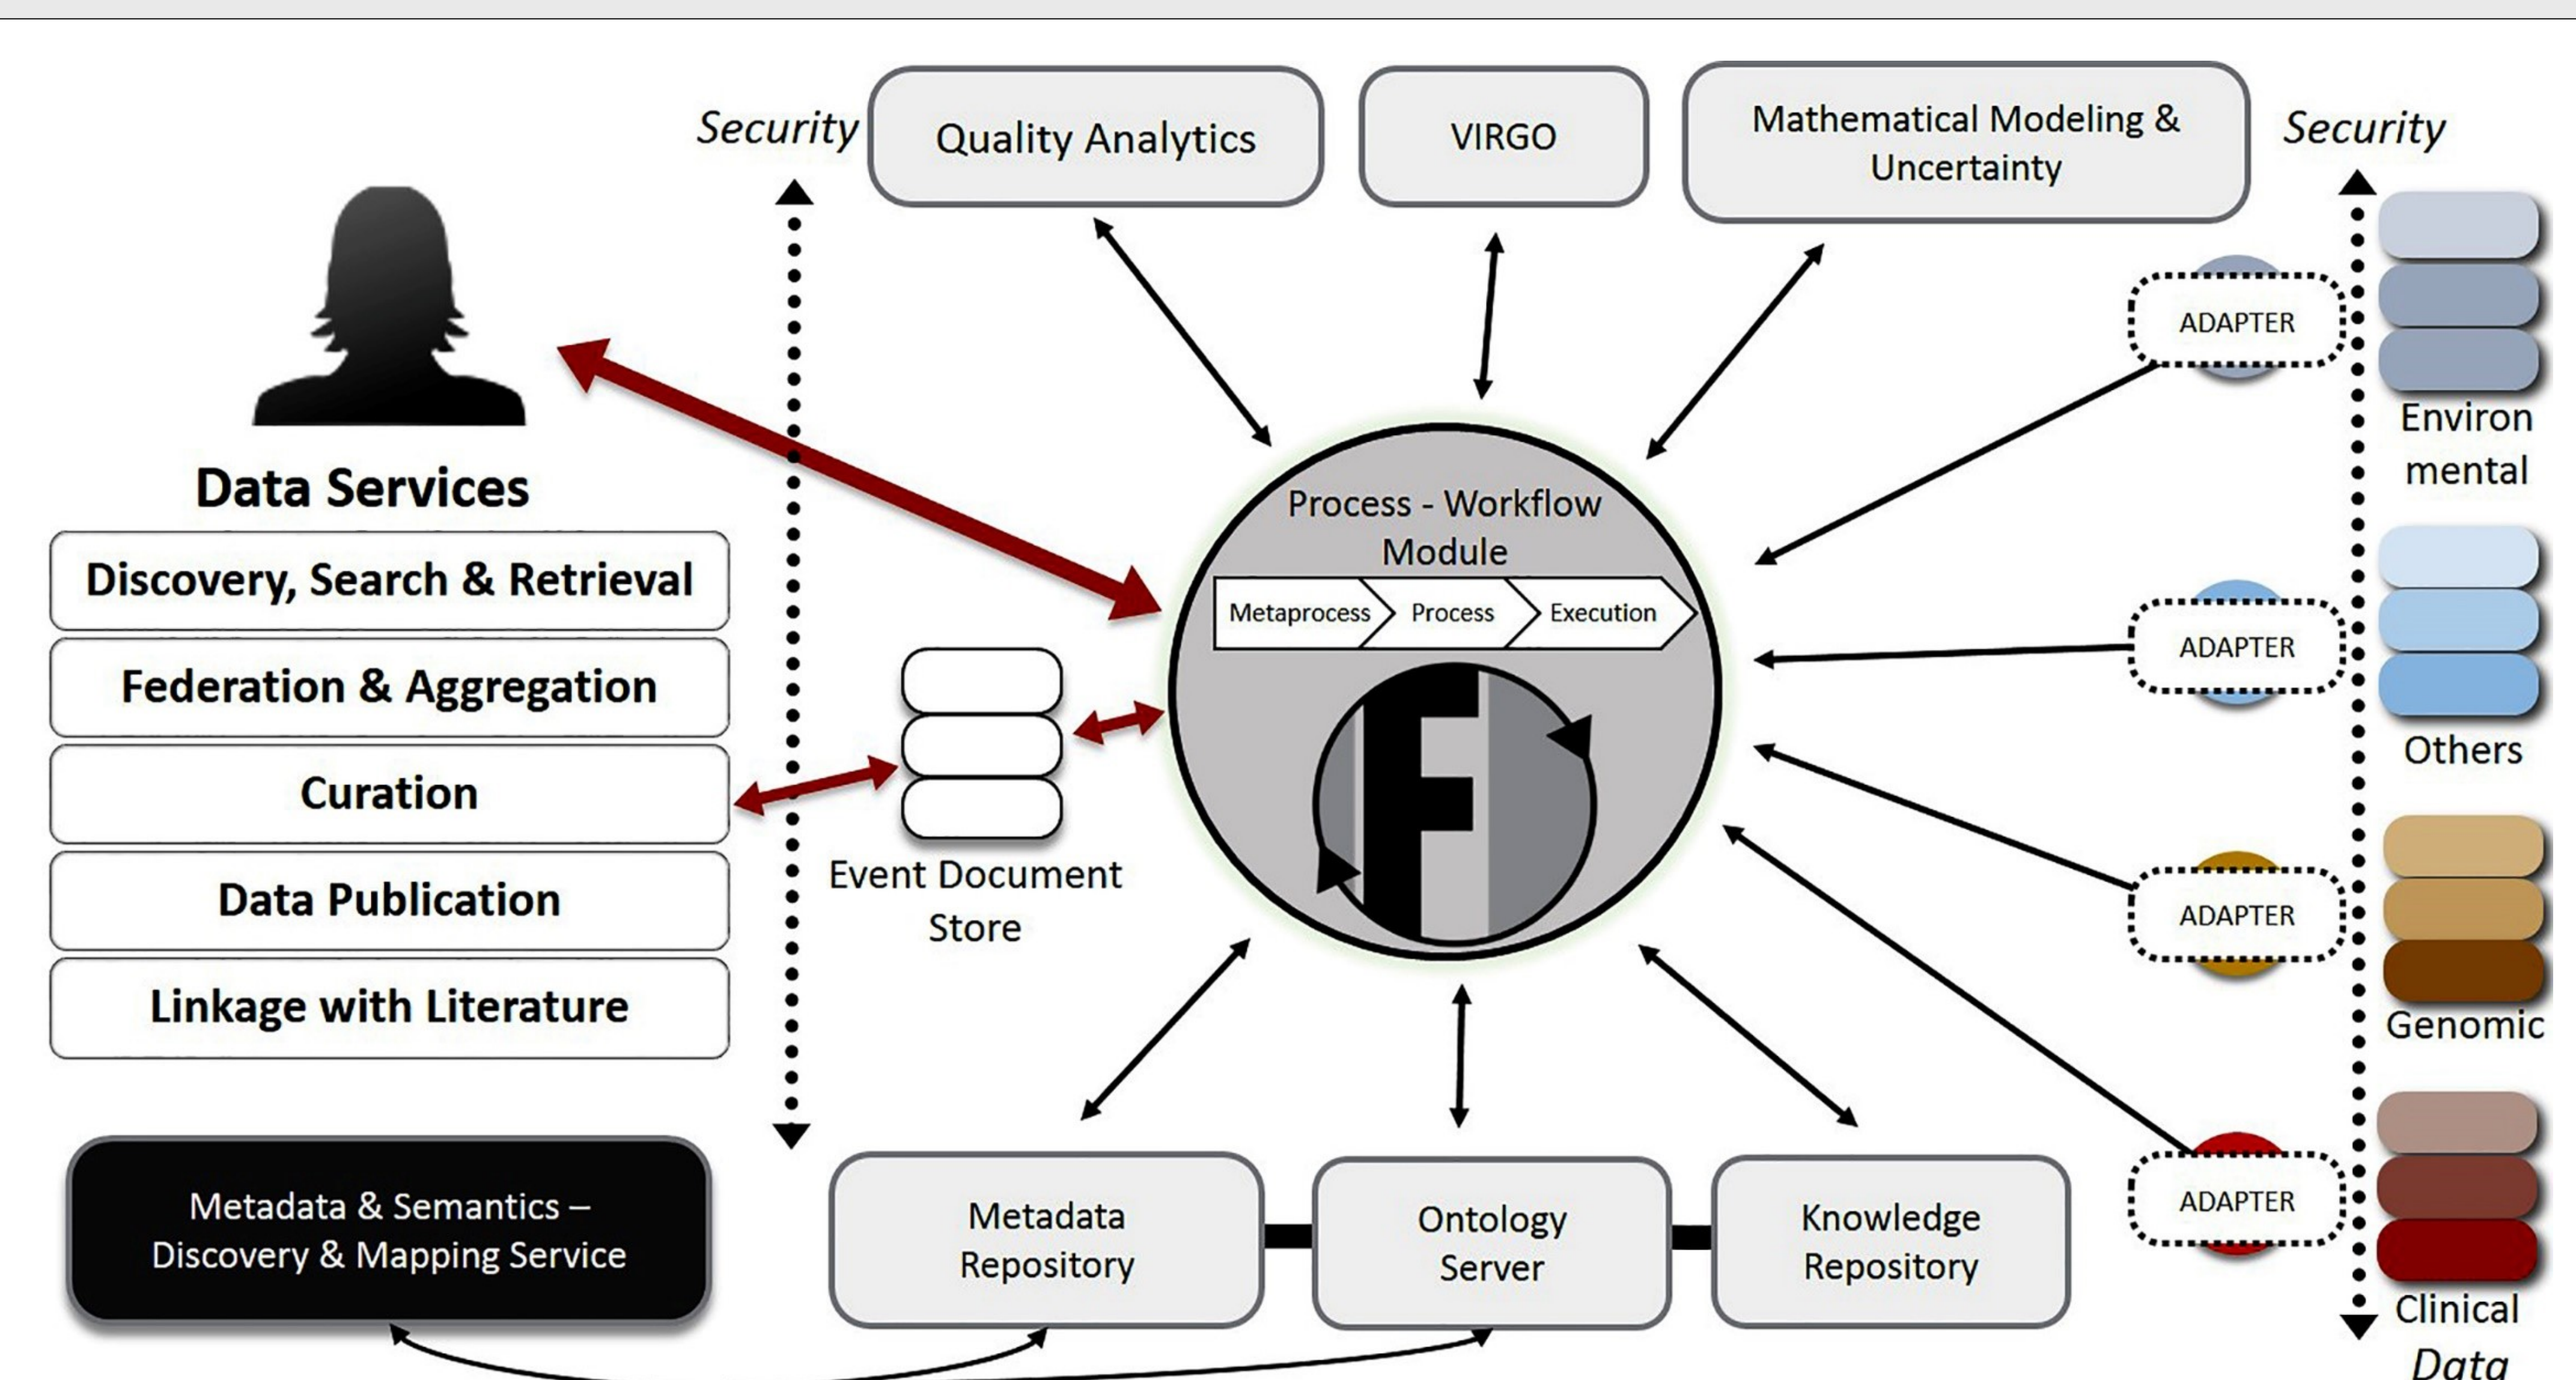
Security

Quality Analytics

VIRGO

Mathematical Modeling & Uncertainty

Security

Data Services

Discovery, Search & Retrieval

Federation & Aggregation

Curation

Data Publication

Linkage with Literature

Metadata & Semantics – Discovery & Mapping Service

Event Document Store

Process - Workflow Module

Metaprocess

Process

Execution

F

ADAPTER

Environ mental

ADAPTER

Others

ADAPTER

Genomic

ADAPTER

Clinical

Data

Metadata Repository

Ontology Server

Knowledge Repository